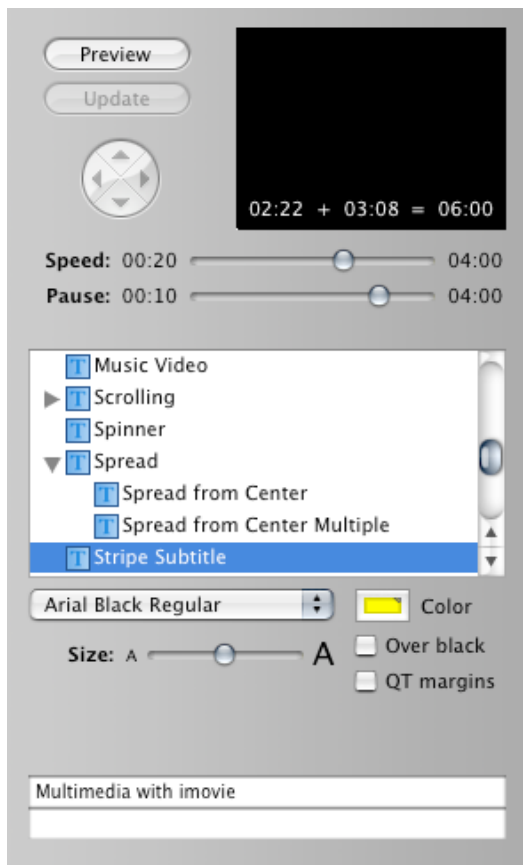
Preview

Update

02:22 + 03:08 = 06:00

Speed: 00:20 04:00

Pause: 00:10 04:00

Music Video
Scrolling
Spinner
Spread
Spread from Center
Spread from Center Multiple
Stripe Subtitle

Arial Black Regular

Color

Size: A A

Over black

QT margins

Multimedia with imovie